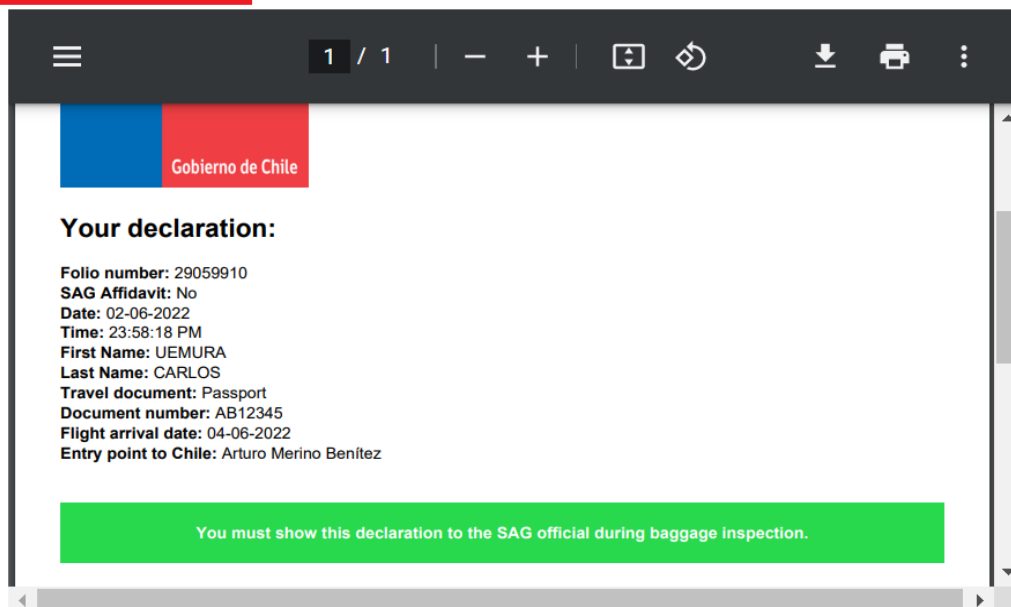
1 / 1

Gobierno de Chile

Your declaration:

Folio number: 29059910
SAG Affidavit: No
Date: 02-06-2022
Time: 23:58:18 PM
First Name: UEMURA
Last Name: CARLOS
Travel document: Passport
Document number: AB12345
Flight arrival date: 04-06-2022
Entry point to Chile: Arturo Merino Benítez

You must show this declaration to the SAG official during baggage inspection.